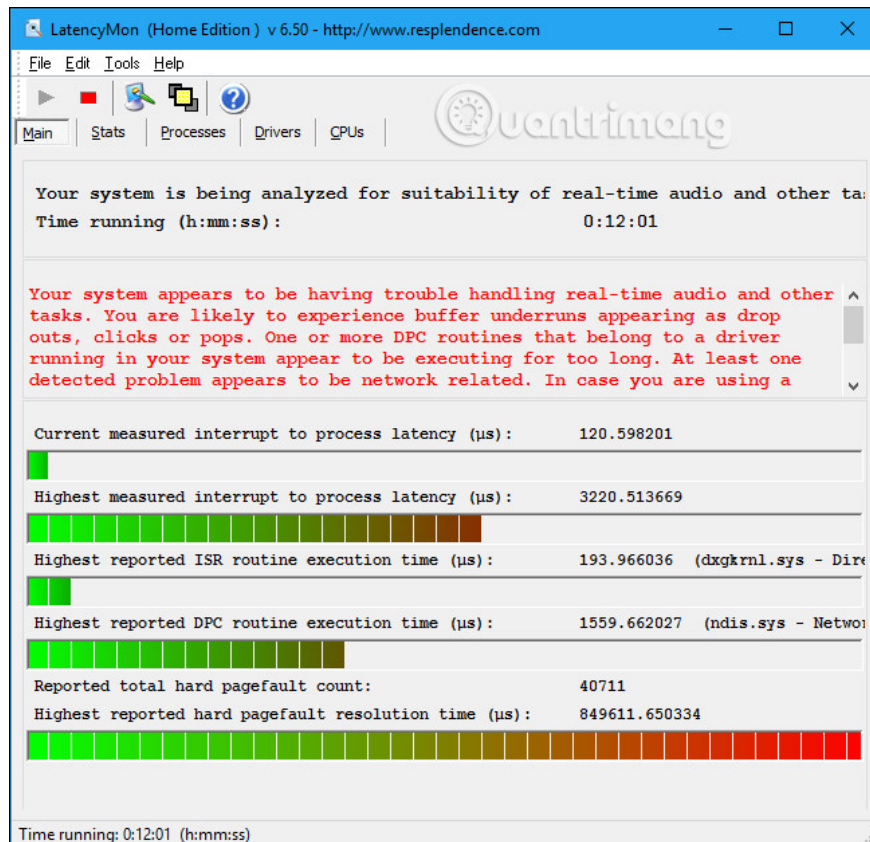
LatencyMon (Home Edition ) v 6.50 - http://www.resplendence.com

File Edit Tools Help

Main Stats Processes Drivers CPUs

Quantrimang

Your system is being analyzed for suitability of real-time audio and other ta
Time running (h:mm:ss): 0:12:01

Your system appears to be having trouble handling real-time audio and other tasks. You are likely to experience buffer underruns appearing as drop outs, clicks or pops. One or more DPC routines that belong to a driver running in your system appear to be executing for too long. At least one detected problem appears to be network related. In case you are using a

Current measured interrupt to process latency (µs): 120.598201

Highest measured interrupt to process latency (µs): 3220.513669

Highest reported ISR routine execution time (µs): 193.966036 (dxgkrnl.sys - Dire

Highest reported DPC routine execution time (µs): 1559.662027 (ndis.sys - Netwo

Reported total hard pagefault count: 40711

Highest reported hard pagefault resolution time (µs): 849611.650334

Time running: 0:12:01 (h:mm:ss)